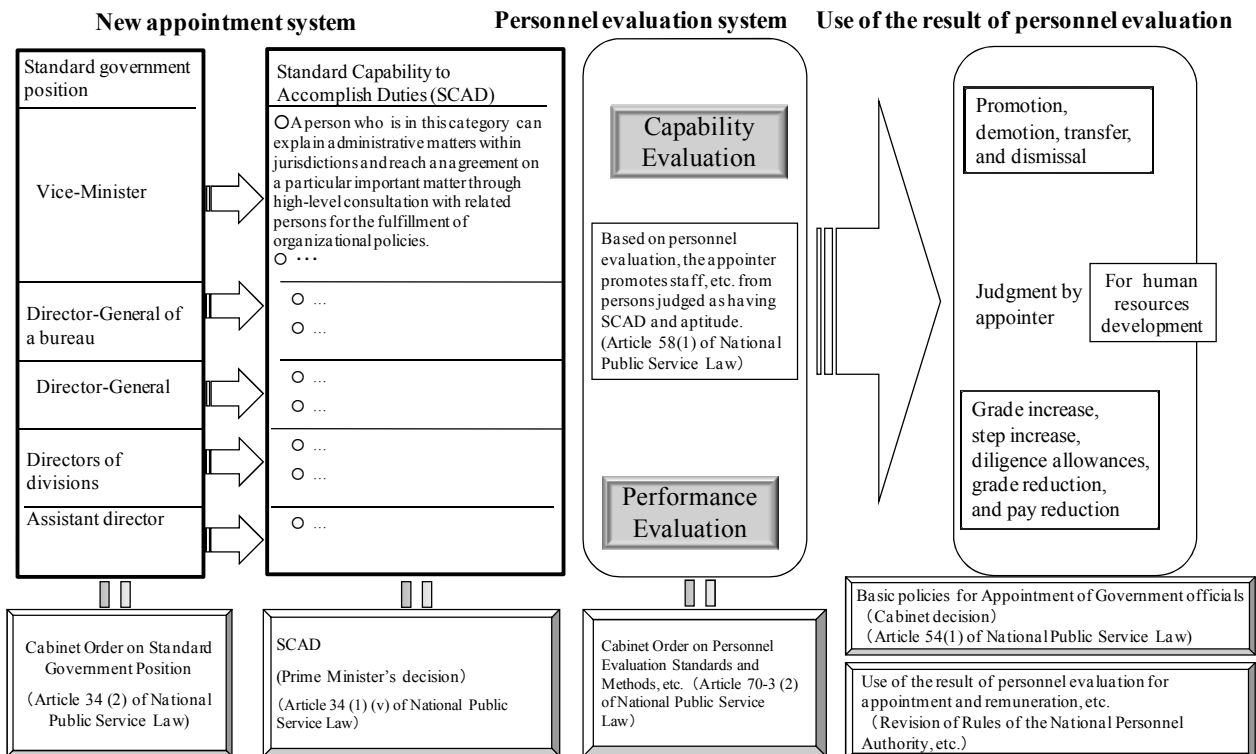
New appointment system

Personnel evaluation system

Use of the result of personnel evaluation

Standard government position

Vice-Minister

Director-General of a bureau

Director-General

Directors of divisions

Assistant director

Standard Capability to Accomplish Duties (SCAD)

○A person who is in this category can explain administrative matters within jurisdictions and reach an agreement on a particular important matter through high-level consultation with related persons for the fulfillment of organizational policies.

○ …

○ …
○ …

○ …
○ …

○ …
○ …

○ …

Capability Evaluation

Based on personnel evaluation, the appointer promotes staff, etc. from persons judged as having SCAD and aptitude. (Article 58(1) of National Public Service Law)

Performance Evaluation

Promotion, demotion, transfer, and dismissal

Judgment by appointer

For human resources development

Grade increase, step increase, diligence allowances, grade reduction, and pay reduction

Cabinet Order on Standard Government Position

(Article 34 (2) of National Public Service Law)

SCAD

(Prime Minister's decision)

(Article 34 (1) (v) of National Public Service Law)

Cabinet Order on Personnel Evaluation Standards and Methods, etc. (Article 70-3 (2) of National Public Service Law)

Basic policies for Appointment of Government officials (Cabinet decision)
(Article 54(1) of National Public Service Law)

Use of the result of personnel evaluation for appointment and remuneration, etc.
(Revision of Rules of the National Personnel Authority, etc.)